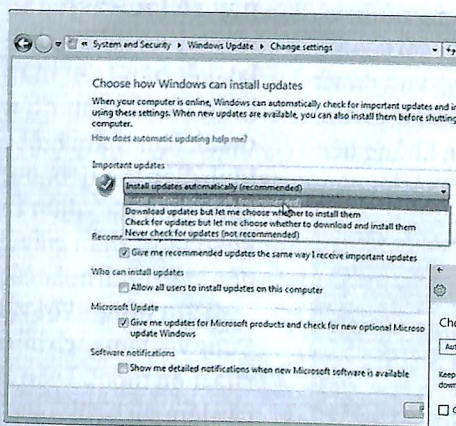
« System and Security ▸ Windows Update ▸ Change settings

Choose how Windows can install updates

When your computer is online, Windows can automatically check for important updates and i using these settings. When new updates are available, you can also install them before shutting computer.

How does automatic updating help me?

Important updates

Install updates automatically (recommended)

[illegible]

Download updates but let me choose whether to install them

Check for updates but let me choose whether to download and install them

Never check for updates (not recommended)

Recomm

Give me recommended updates the same way I receive important updates

Who can install updates

Allow all users to install updates on this computer

Microsoft Update

Give me updates for Microsoft products and check for new optional Microso update Windows

Software notifications

Show me detailed notifications when new Microsoft software is available

Ch

Aut

Keep down